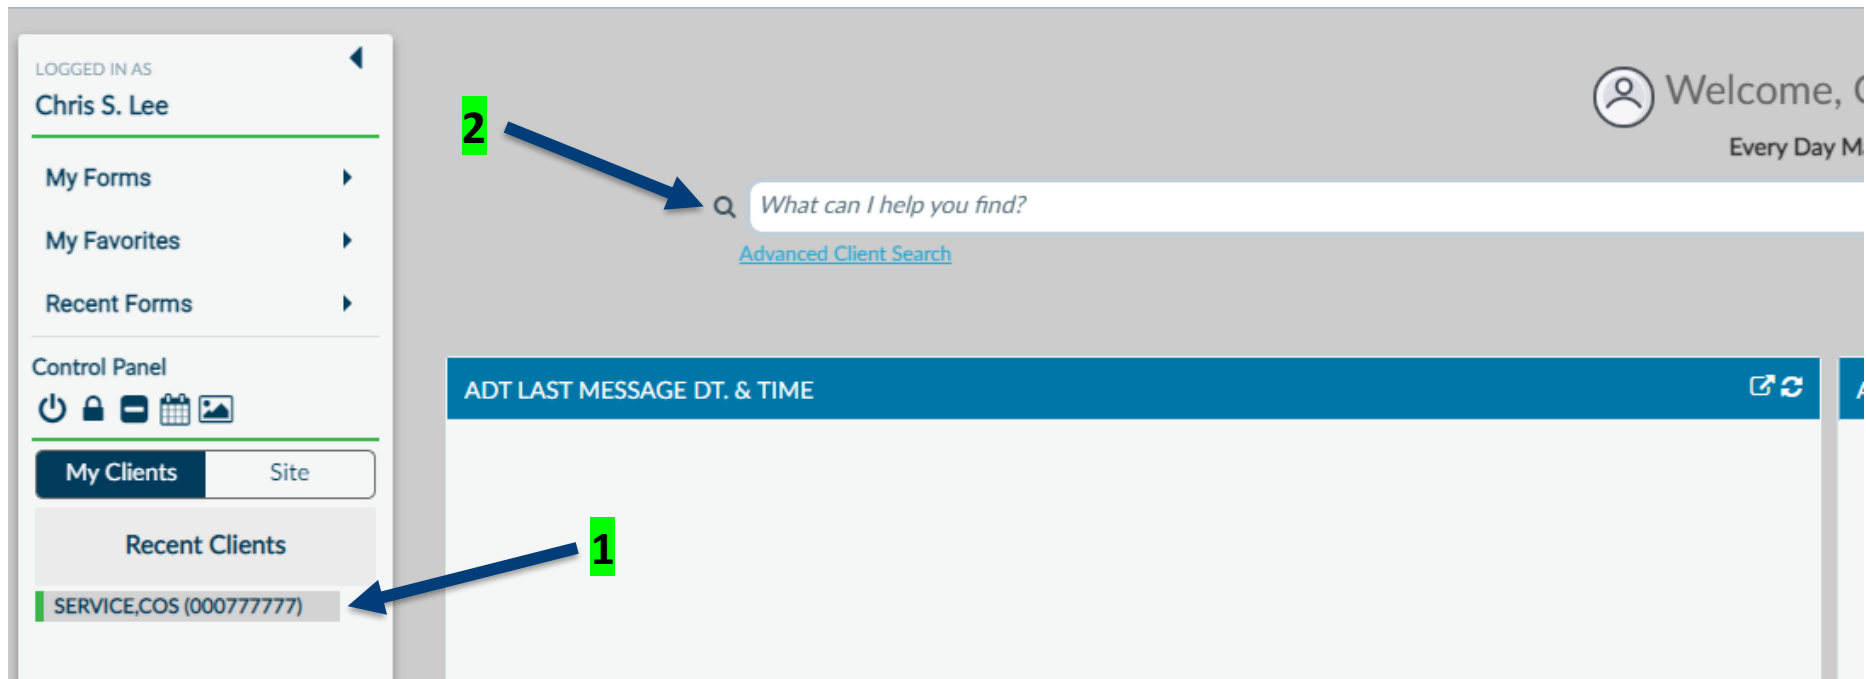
LOGGED IN AS
Chris S. Lee

My Forms

My Favorites

Recent Forms

Control Panel

My Clients | Site

Recent Clients

SERVICE,COS (000777777)

2

What can I help you find?

Advanced Client Search

Welcome, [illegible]

Every Day M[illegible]

ADT LAST MESSAGE DT. & TIME

1